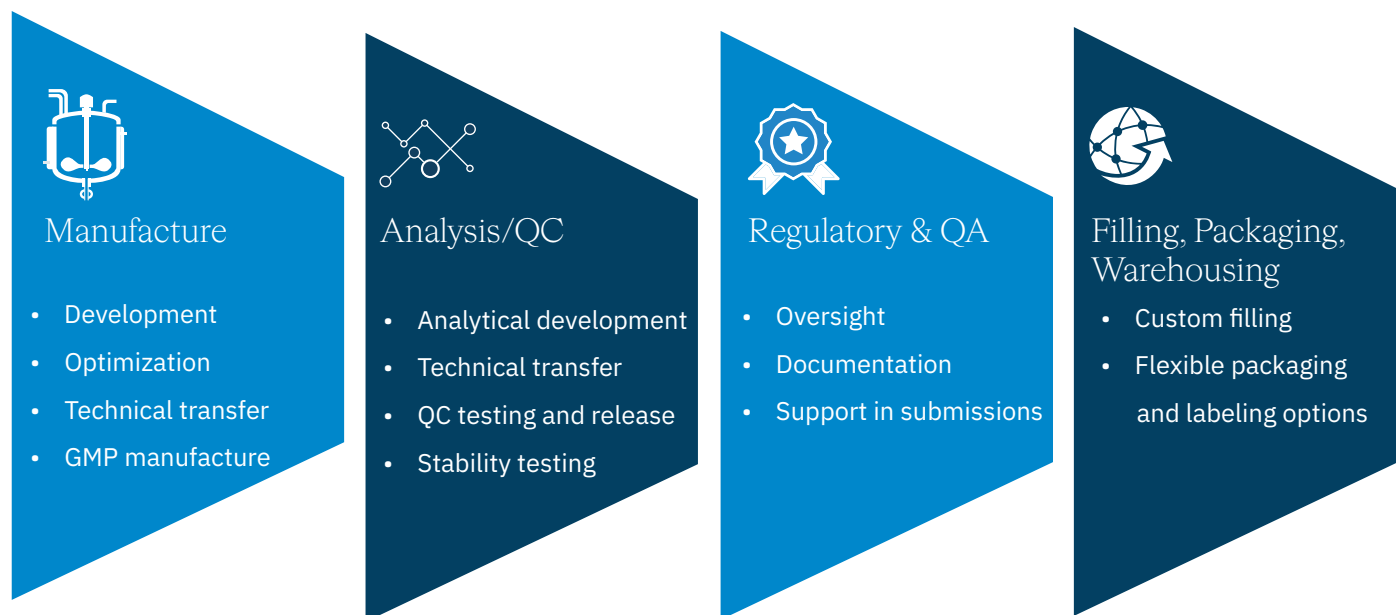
Manufacture

- Development
- Optimization
- Technical transfer
- GMP manufacture

Analysis/QC

- Analytical development
- Technical transfer
- QC testing and release
- Stability testing

Regulatory & QA

- Oversight
- Documentation
- Support in submissions

Filling, Packaging, Warehousing

- Custom filling
- Flexible packaging and labeling options